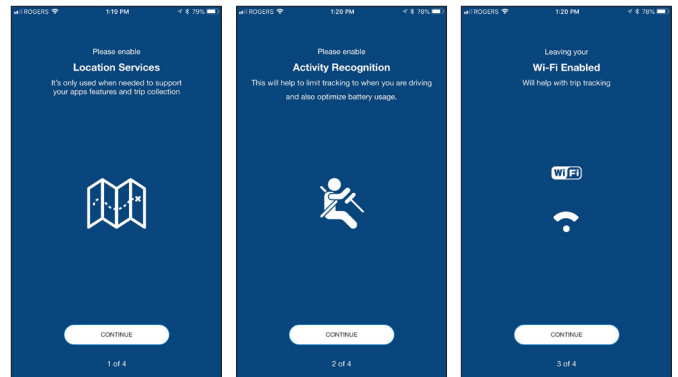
ROGERS 1:19 PM 79%

Please enable
Location Services
It's only used when needed to support your apps features and trip collection

CONTINUE

1 of 4

ROGERS 1:20 PM 78%

Please enable
Activity Recognition
This will help to limit tracking to when you are driving and also optimize battery usage.

CONTINUE

2 of 4

ROGERS 1:20 PM 78%

Leaving your
Wi-Fi Enabled
Will help with trip tracking

WIFI

CONTINUE

3 of 4